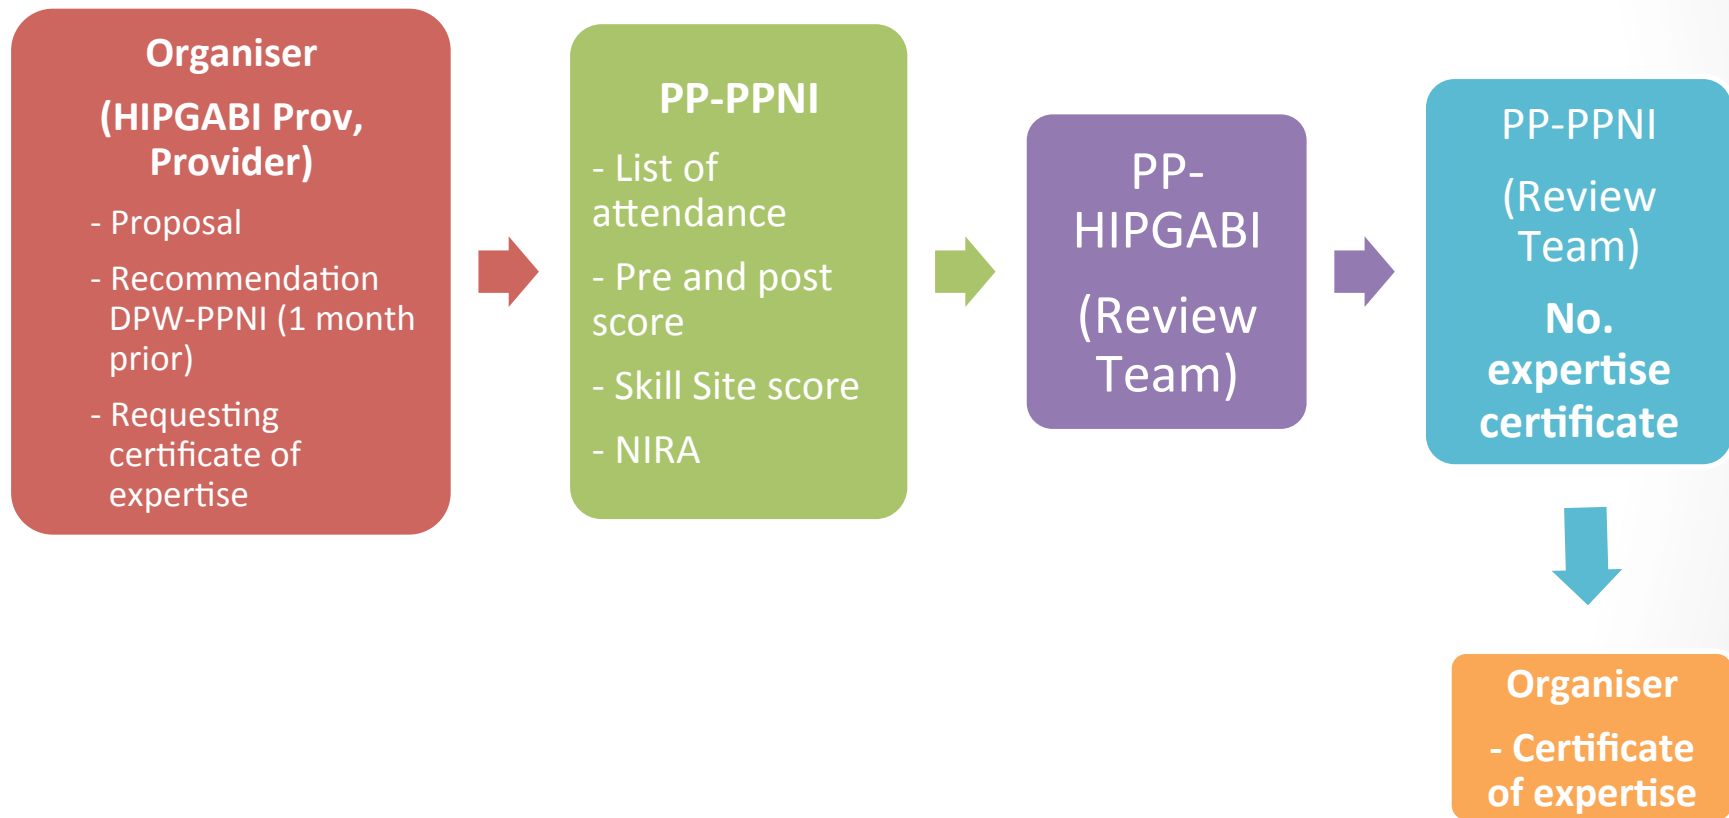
Organiser

(HIPGABI Prov, Provider)

- Proposal

- Recommendation DPW-PPNI (1 month prior)

- Requesting certificate of expertise

PP-PPNI

- List of attendance

- Pre and post score

- Skill Site score

- NIRA

PP-HIPGABI

(Review Team)

PP-PPNI

(Review Team)

No. expertise certificate

Organiser

- Certificate of expertise